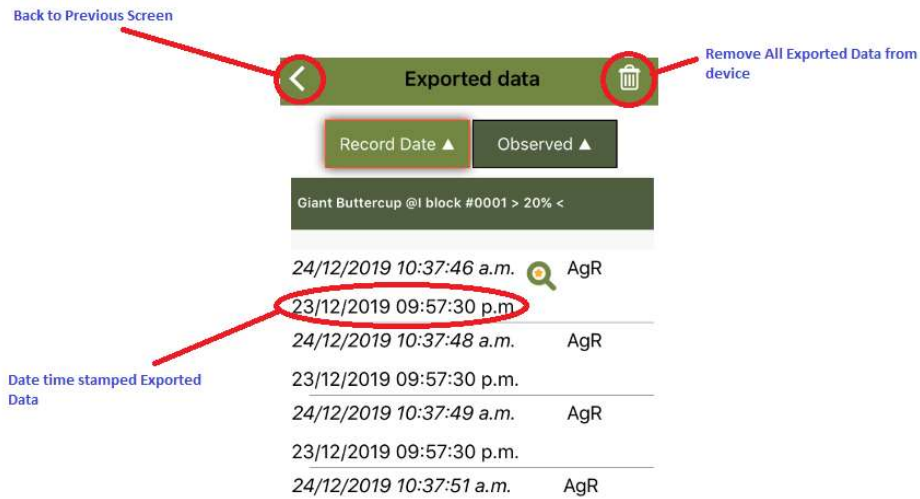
Back to Previous Screen

Remove All Exported Data from device

Exported data

Record Date ▲

Observed ▲

Giant Buttercup @I block #0001 > 20% <

24/12/2019 10:37:46 a.m.

AgR

23/12/2019 09:57:30 p.m.

24/12/2019 10:37:48 a.m.

AgR

23/12/2019 09:57:30 p.m.

24/12/2019 10:37:49 a.m.

AgR

23/12/2019 09:57:30 p.m.

24/12/2019 10:37:51 a.m.

AgR

Date time stamped Exported Data